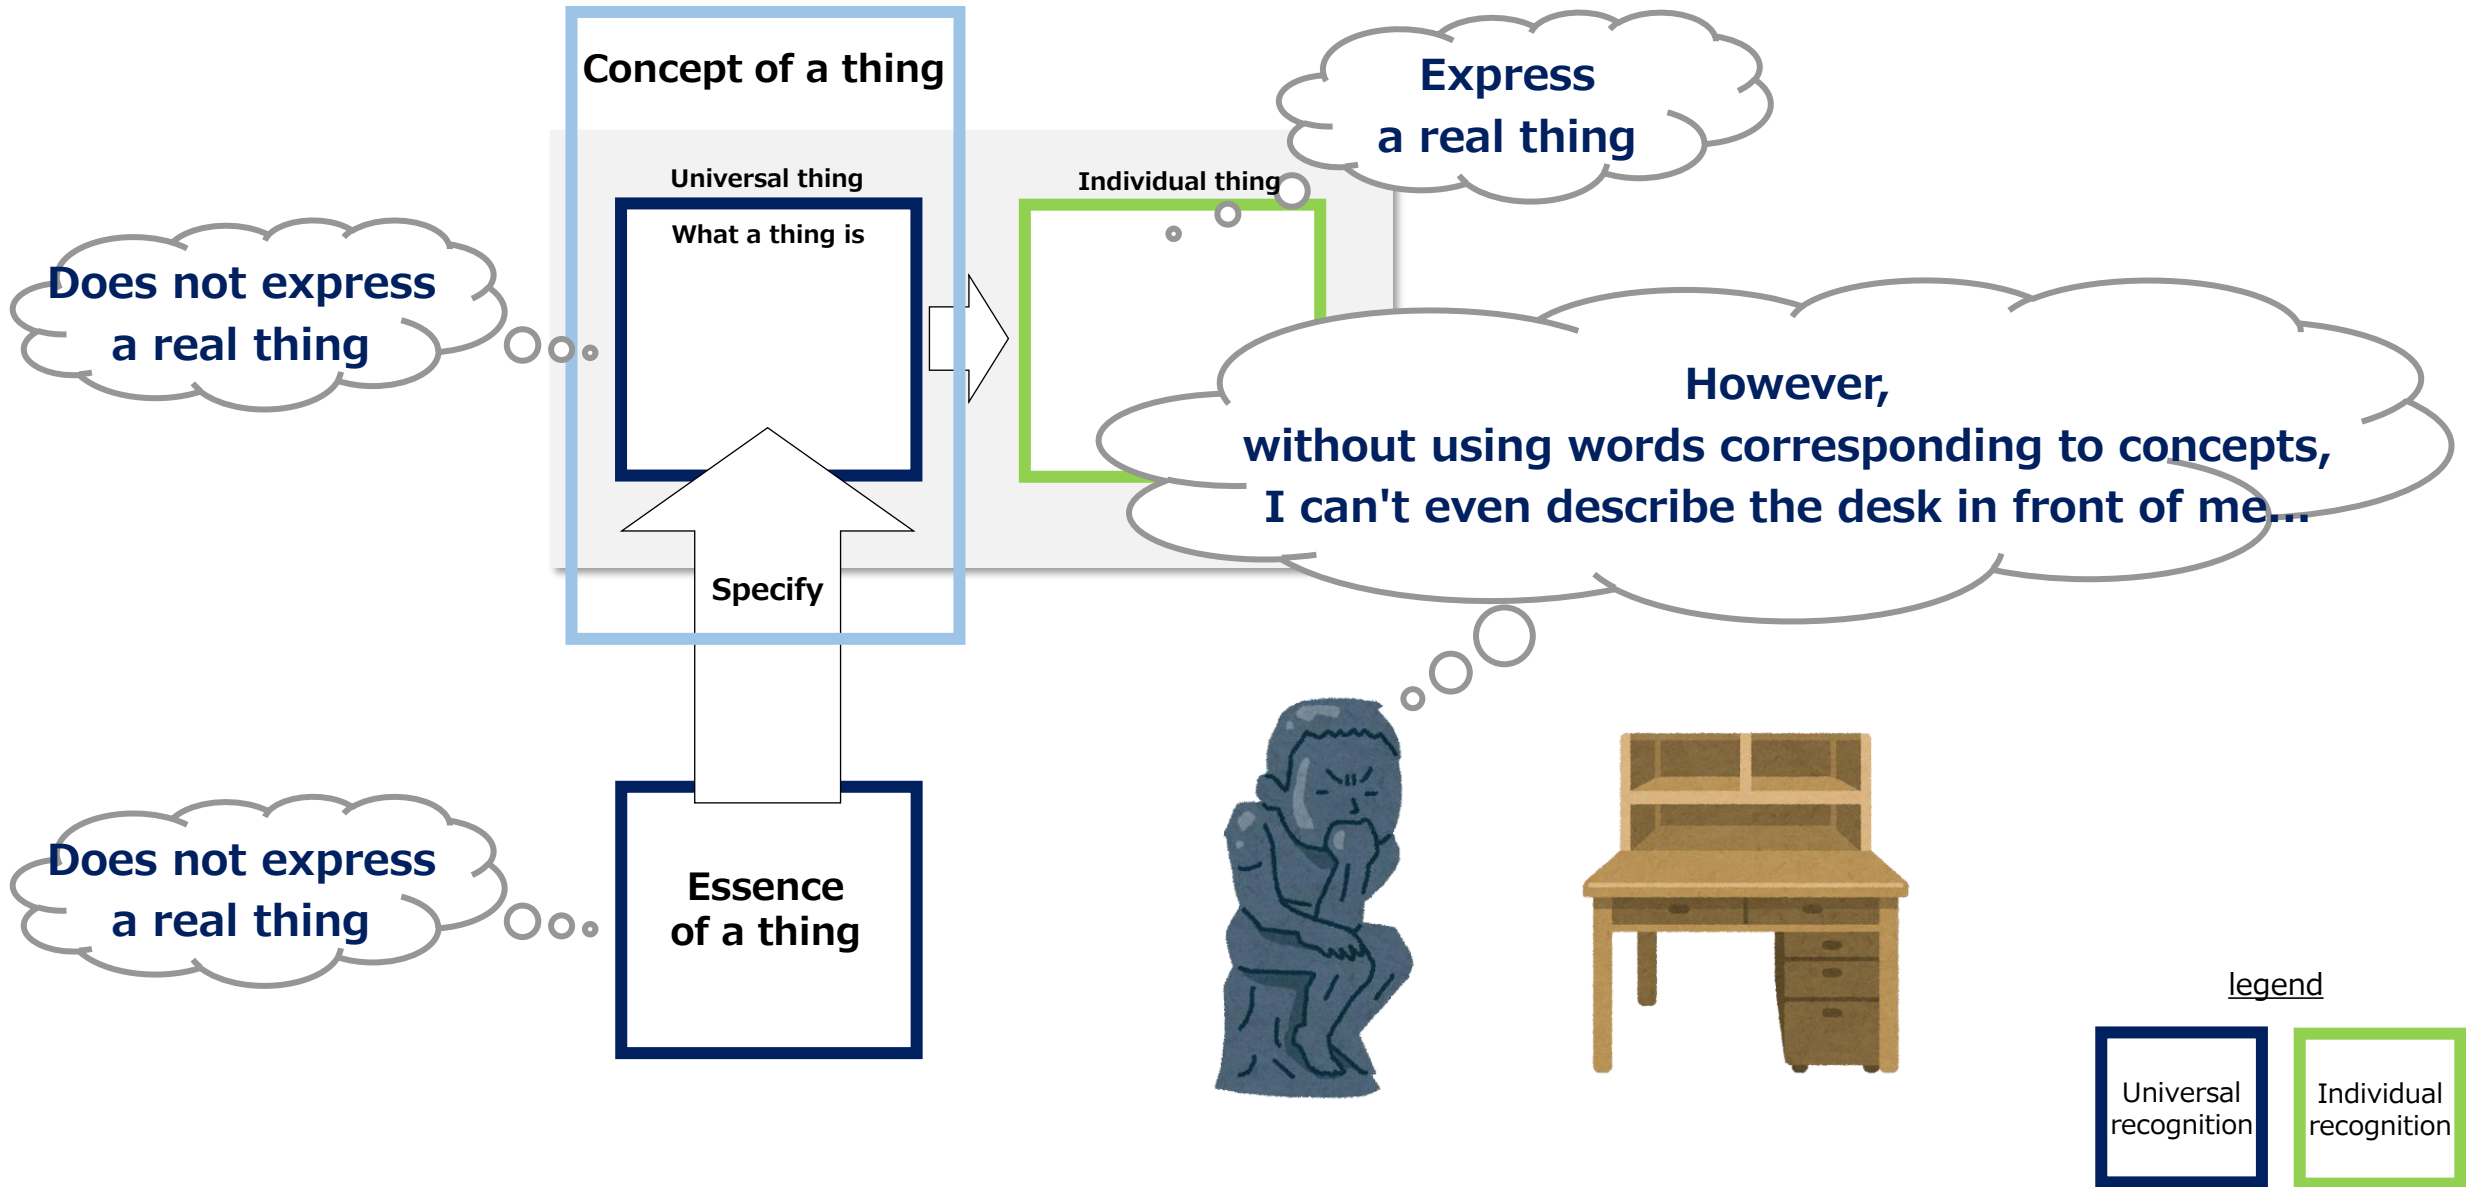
Concept of a thing

Express a real thing

Universal thing

What a thing is

Individual thing

Does not express a real thing

However, without using words corresponding to concepts, I can't even describe the desk in front of me...

Specify

Does not express a real thing

Essence of a thing

legend

Universal recognition

Individual recognition